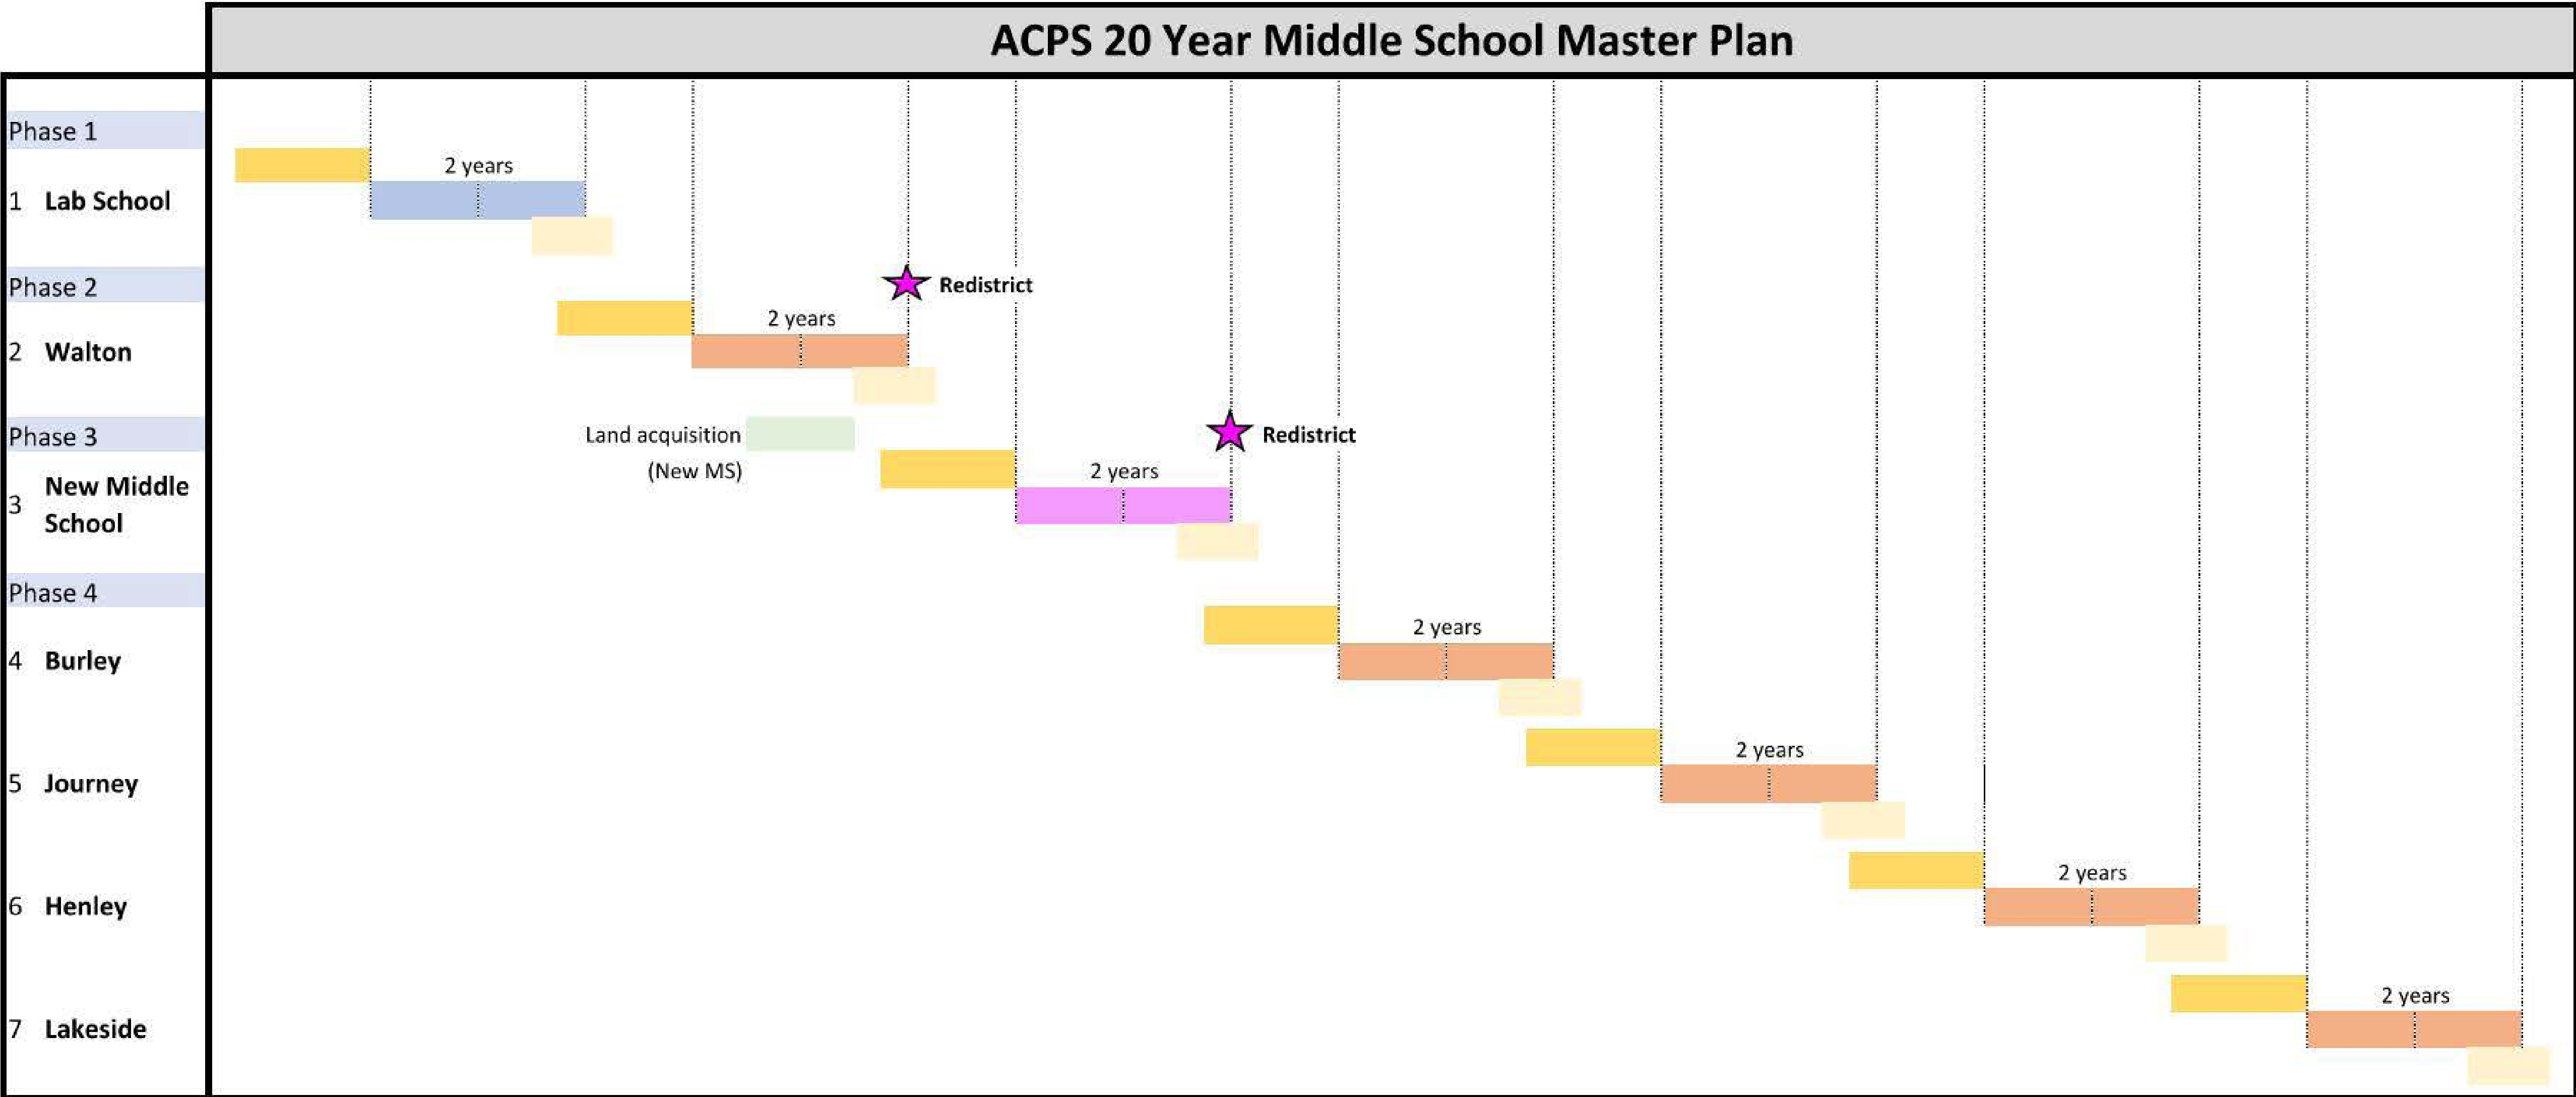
ACPS 20 Year Middle School Master Plan

Phase 1

1 Lab School

2 years

Phase 2

Redistrict

2 Walton

2 years

Phase 3

Land acquisition (New MS)

Redistrict

3 New Middle School

2 years

Phase 4

4 Burley

2 years

5 Journey

2 years

6 Henley

2 years

7 Lakeside

2 years